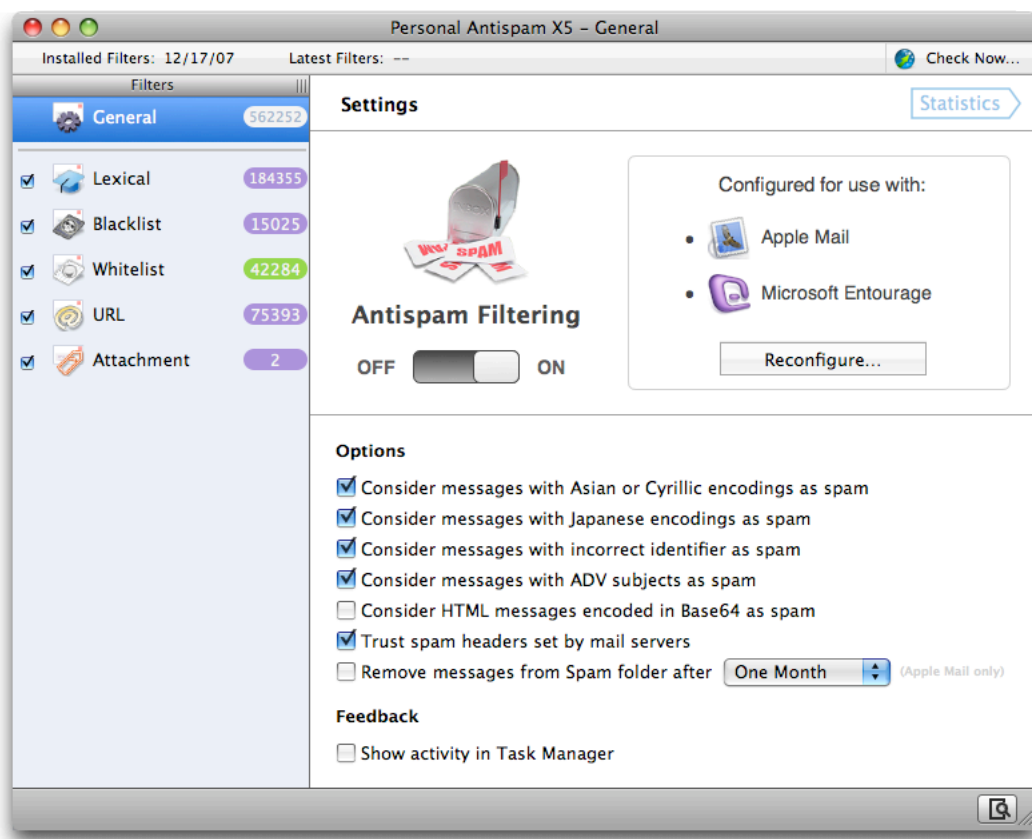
Personal Antispam X5 – General

Installed Filters: 12/17/07

Latest Filters: --

Check Now...

Filters

General 562252

Lexical 184355

Blacklist 15025

Whitelist 42284

URL 75393

Attachment 2

Settings

Statistics

SPAM

Antispam Filtering

OFF ON

Configured for use with:

Apple Mail

Microsoft Entourage

Reconfigure...

Options

Consider messages with Asian or Cyrillic encodings as spam

Consider messages with Japanese encodings as spam

Consider messages with incorrect identifier as spam

Consider messages with ADV subjects as spam

Consider HTML messages encoded in Base64 as spam

Trust spam headers set by mail servers

Remove messages from Spam folder after One Month (Apple Mail only)

Feedback

Show activity in Task Manager